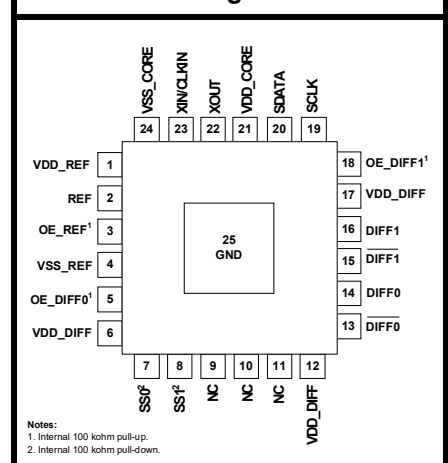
VSS_CORE 24
XIN/CLKIN 23
XOUT 22
VDD_CORE 21
SDATA 20
SCLK 19

VDD_REF 1
REF 2
OE_REF$^1$ 3
VSS_REF 4
OE_DIFF0$^1$ 5
VDD_DIFF 6

18 OE_DIFF1$^1$
17 VDD_DIFF
16 DIFF1
15 $\overline{\text{DIFF1}}$
14 DIFF0
13 $\overline{\text{DIFF0}}$

25
GND

7 SS0$^2$
8 SS1$^2$
9 NC
10 NC
11 NC
12 VDD_DIFF

Notes:
1. Internal 100 kohm pull-up.
2. Internal 100 kohm pull-down.